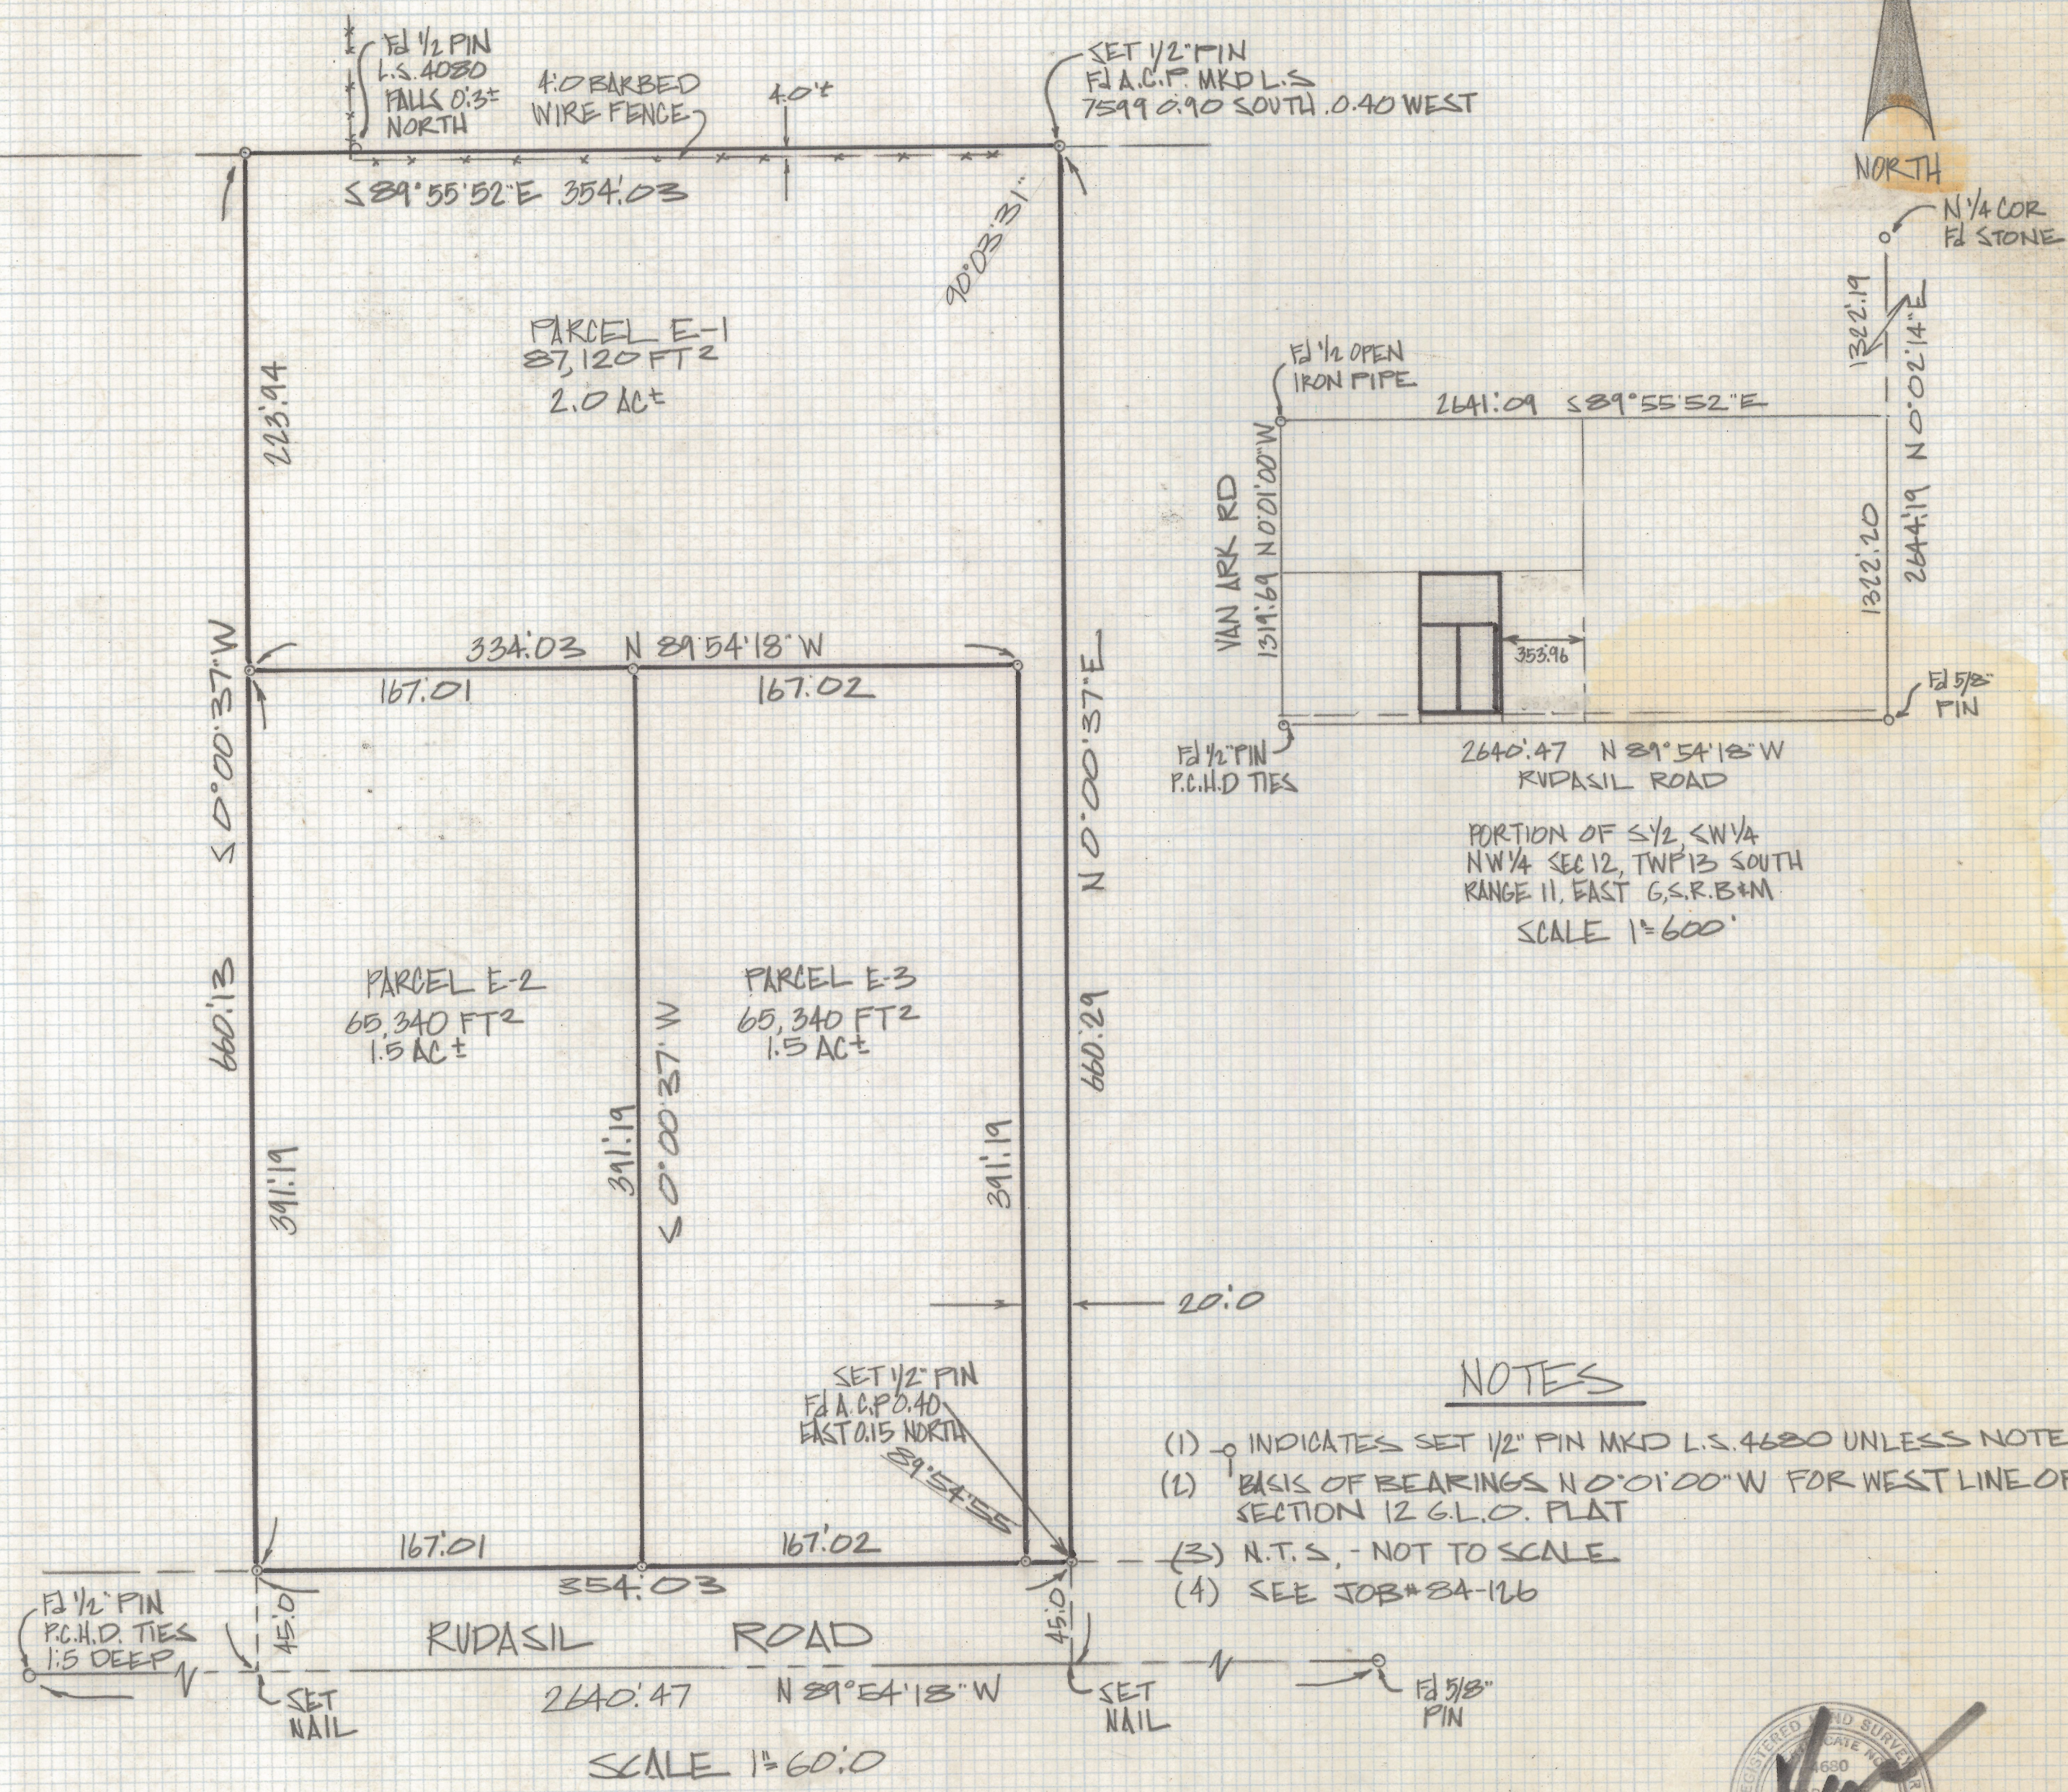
Fd 1/2 PIN
L.S. 4080
FALLS 0.3± NORTH

4.0 BARBED WIRE FENCE

4.0±

SET 1/2" PIN
Fd A.C.P. MKD L.S. 7599 0.90 SOUTH 0.40 WEST

NORTH

S 89°55'52" E 354.03

90°03'31"

PARCEL E-1
87,120 FT$^2$
2.0 AC±

223.94

334.03 N 89°54'18" W

167.01

167.02

S 0°00'37" W

N 0°00'37" E

660.13

660.29

PARCEL E-2
65,340 FT$^2$
1.5 AC±

PARCEL E-3
65,340 FT$^2$
1.5 AC±

S 0°00'37" W

391.19

391.19

391.19

20.0

SET 1/2" PIN
Fd A.C.P. 0.40 EAST 0.15 NORTH

89°54'55"

167.01

167.02

354.03

45.0

45.0

Fd 1/2" PIN
P.C.H.D. TIES
1.5 DEEP

RUDASIL ROAD

SET NAIL

2640.47 N 89°54'18" W

SET NAIL

Fd 5/8" PIN

SCALE 1"=60.0

N 1/4 COR
Fd STONE

Fd 1/2 OPEN IRON PIPE

2641.09 S 89°55'52" E

1322.19

N 0°02'14" E

VAN ARK RD

1319.69 N 0°01'00" W

1322.20

2644.19

353.96

Fd 5/8" PIN

Fd 1/2" PIN
P.C.H.D. TIES

2640.47 N 89°54'18" W
RUDASIL ROAD

PORTION OF S 1/2 SW 1/4 NW 1/4 SEC 12, TWP 13 SOUTH RANGE 11 EAST G.S.R.B.&M.
SCALE 1"=600'

NOTES

(1) ○ INDICATES SET 1/2" PIN MKD L.S. 4680 UNLESS NOTE
(2) BASIS OF BEARINGS N 0°01'00" W FOR WEST LINE OF SECTION 12 G.L.O. PLAT
(3) N.T.S. - NOT TO SCALE
(4) SEE JOB # 84-126

REGISTERED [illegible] SURVEYOR
CERTIFICATE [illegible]
4680